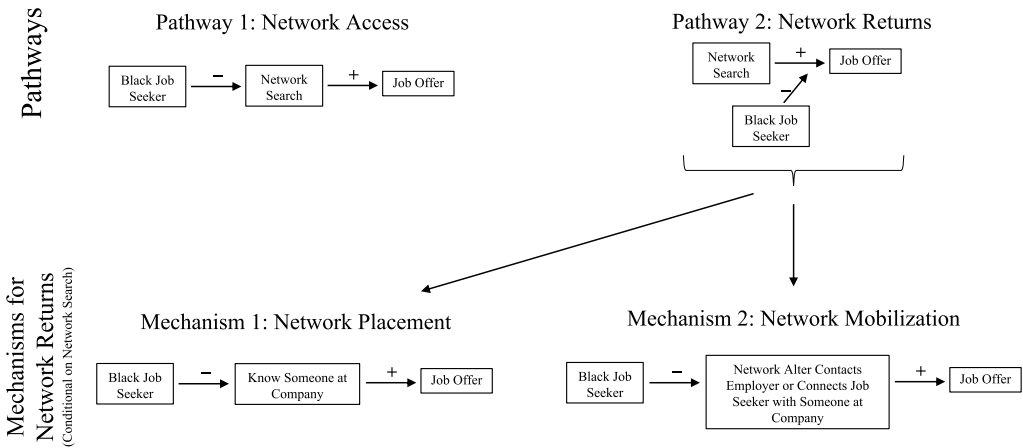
Pathways

Pathway 1: Network Access

Black Job Seeker − Network Search + Job Offer

Pathway 2: Network Returns

Network Search + Job Offer

−

Black Job Seeker

Mechanisms for Network Returns
(Conditional on Network Search)

Mechanism 1: Network Placement

Black Job Seeker − Know Someone at Company + Job Offer

Mechanism 2: Network Mobilization

Black Job Seeker − Network Alter Contacts Employer or Connects Job Seeker with Someone at Company + Job Offer